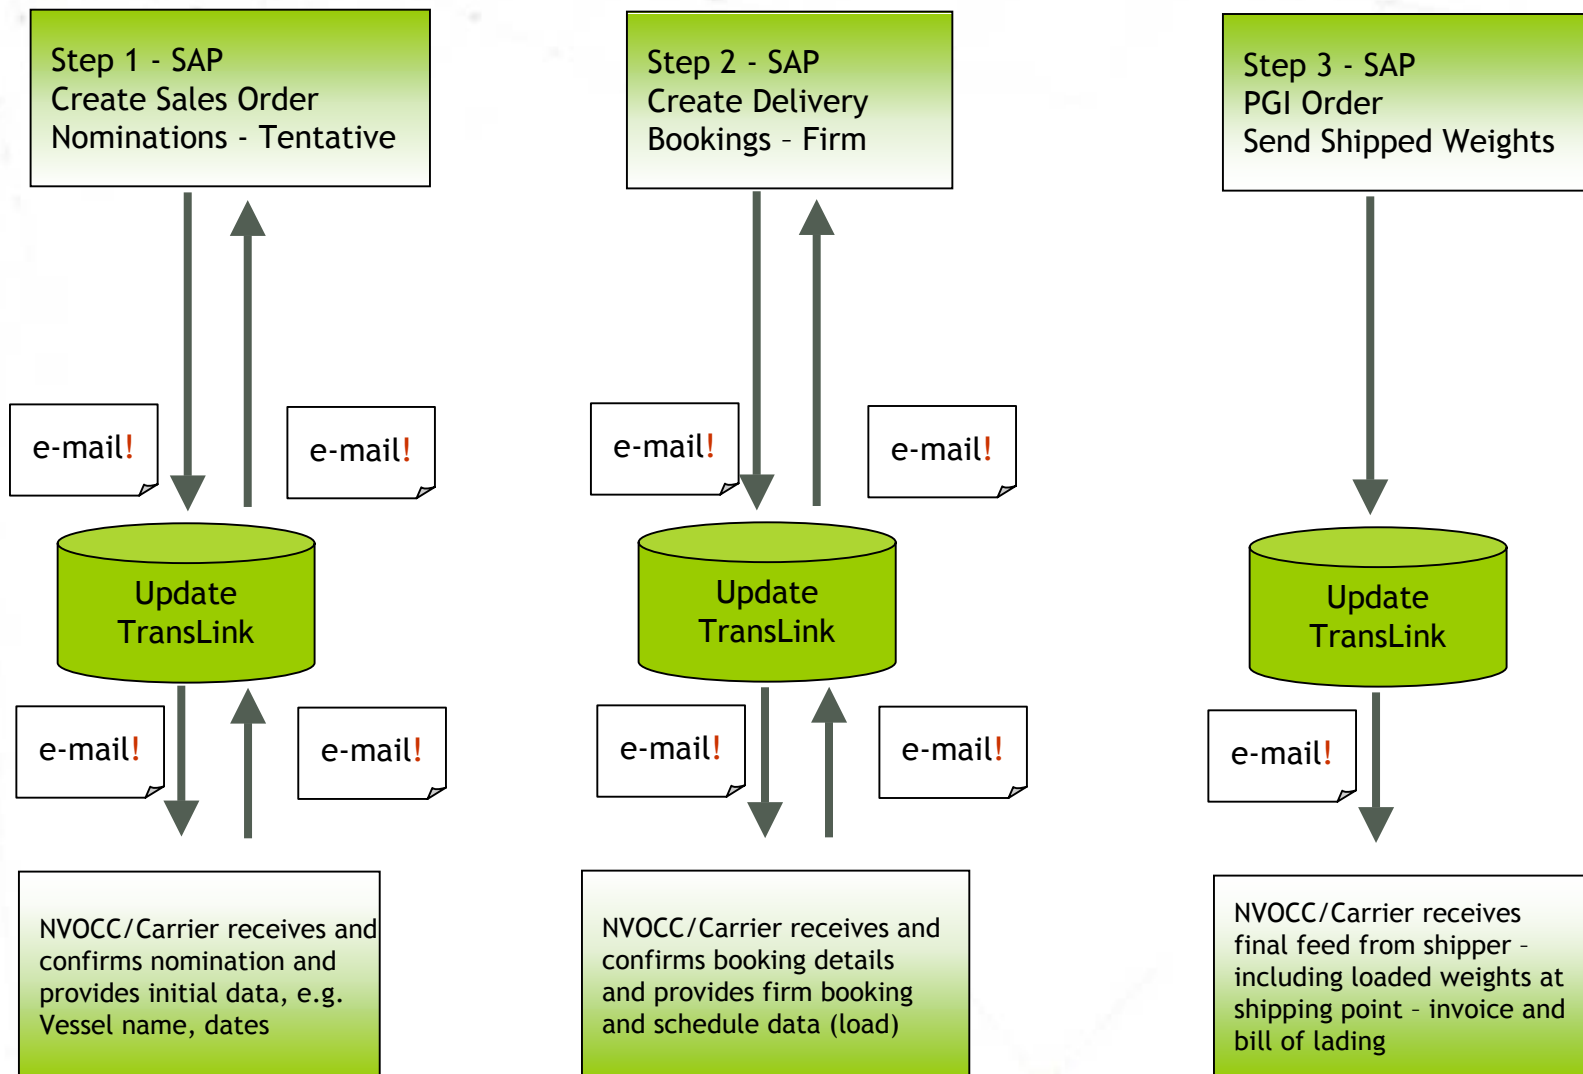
Step 1 - SAP
Create Sales Order
Nominations - Tentative

e-mail!

e-mail!

Update TransLink

e-mail!

e-mail!

NVOCC/Carrier receives and confirms nomination and provides initial data, e.g. Vessel name, dates

Step 2 - SAP
Create Delivery
Bookings – Firm

e-mail!

e-mail!

Update TransLink

e-mail!

e-mail!

NVOCC/Carrier receives and confirms booking details and provides firm booking and schedule data (load)

Step 3 - SAP
PGI Order
Send Shipped Weights

Update TransLink

e-mail!

NVOCC/Carrier receives final feed from shipper – including loaded weights at shipping point – invoice and bill of lading